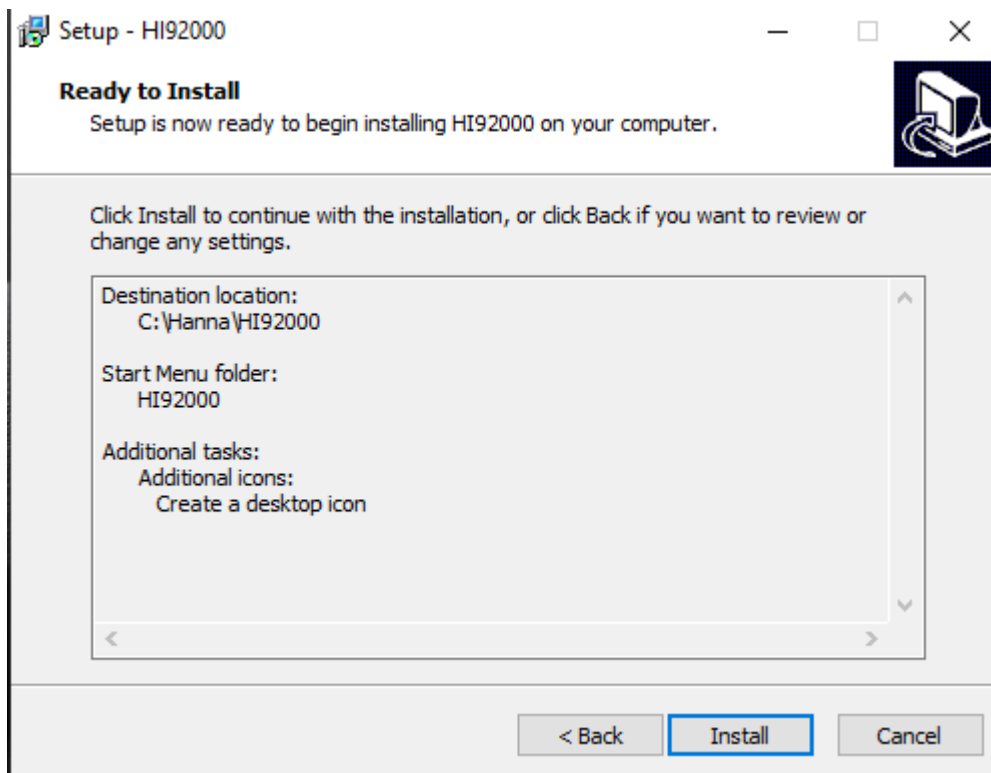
Setup - HI92000

Ready to Install
Setup is now ready to begin installing HI92000 on your computer.

Click Install to continue with the installation, or click Back if you want to review or change any settings.

Destination location:
C:\Hanna\HI92000

Start Menu folder:
HI92000

Additional tasks:
Additional icons:
Create a desktop icon

< Back
Install
Cancel